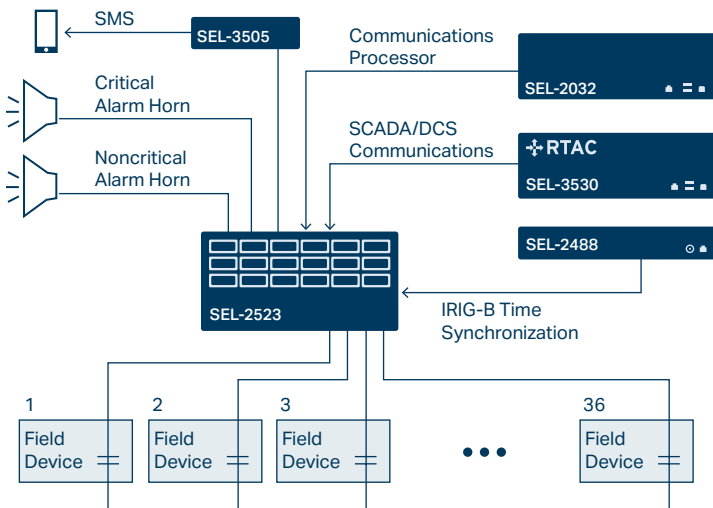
SMS

SEL-3505

Communications Processor

SEL-2032

Critical Alarm Horn

SCADA/DCS Communications

RTAC

SEL-3530

Noncritical Alarm Horn

SEL-2488

SEL-2523

IRIG-B Time Synchronization

1

Field Device

2

Field Device

3

Field Device

36

Field Device